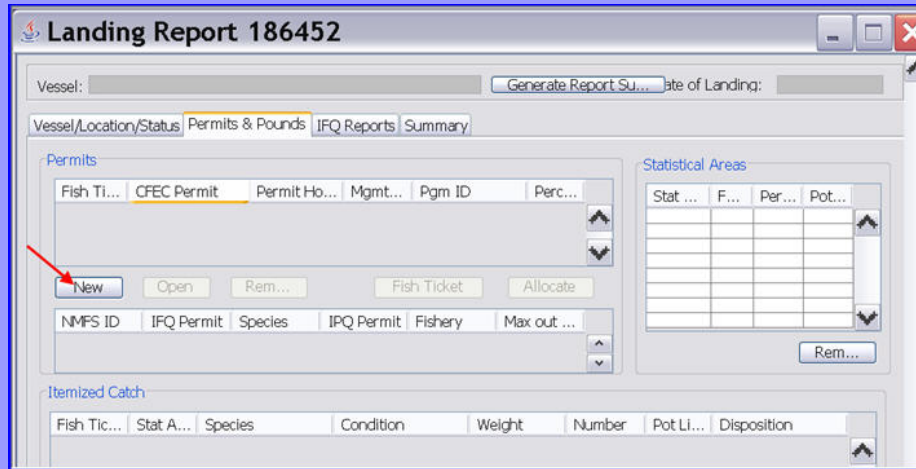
Landing Report 186452

Vessel: Generate Report Su... ate of Landing:

Vessel/Location/Status | Permits & Pounds | IFQ Reports | Summary

Permits

| Fish Ti... | CFEC Permit | Permit Ho... | Mgmt... | Pgm ID | Perc... |
|---|---|---|---|---|---|

New | Open | Rem... | Fish Ticket | Allocate

| NMFS ID | IFQ Permit | Species | IPQ Permit | Fishery | Max out ... |
|---|---|---|---|---|---|

Statistical Areas

| Stat ... | F... | Per... | Pot... |
|---|---|---|---|

Rem...

Itemized Catch

| Fish Tic... | Stat A... | Species | Condition | Weight | Number | Pot Li... | Disposition |
|---|---|---|---|---|---|---|---|